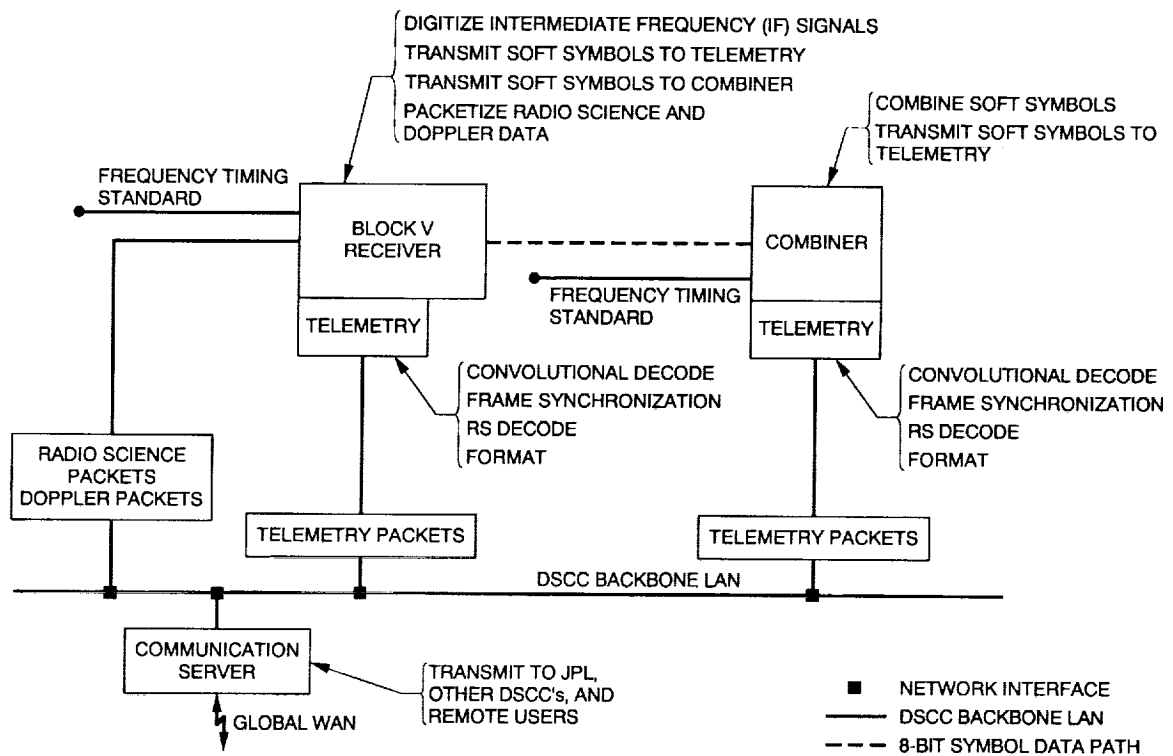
DIGITIZE INTERMEDIATE FREQUENCY (IF) SIGNALS
TRANSMIT SOFT SYMBOLS TO TELEMETRY
TRANSMIT SOFT SYMBOLS TO COMBINER
PACKETIZE RADIO SCIENCE AND DOPPLER DATA

COMBINE SOFT SYMBOLS
TRANSMIT SOFT SYMBOLS TO TELEMETRY

FREQUENCY TIMING STANDARD

BLOCK V RECEIVER

COMBINER

FREQUENCY TIMING STANDARD

TELEMETRY

TELEMETRY

CONVOLUTIONAL DECODE
FRAME SYNCHRONIZATION
RS DECODE
FORMAT

CONVOLUTIONAL DECODE
FRAME SYNCHRONIZATION
RS DECODE
FORMAT

RADIO SCIENCE PACKETS
DOPPLER PACKETS

TELEMETRY PACKETS

TELEMETRY PACKETS

DSCC BACKBONE LAN

COMMUNICATION SERVER

TRANSMIT TO JPL, OTHER DSCC's, AND REMOTE USERS

GLOBAL WAN

NETWORK INTERFACE
DSCC BACKBONE LAN
8-BIT SYMBOL DATA PATH